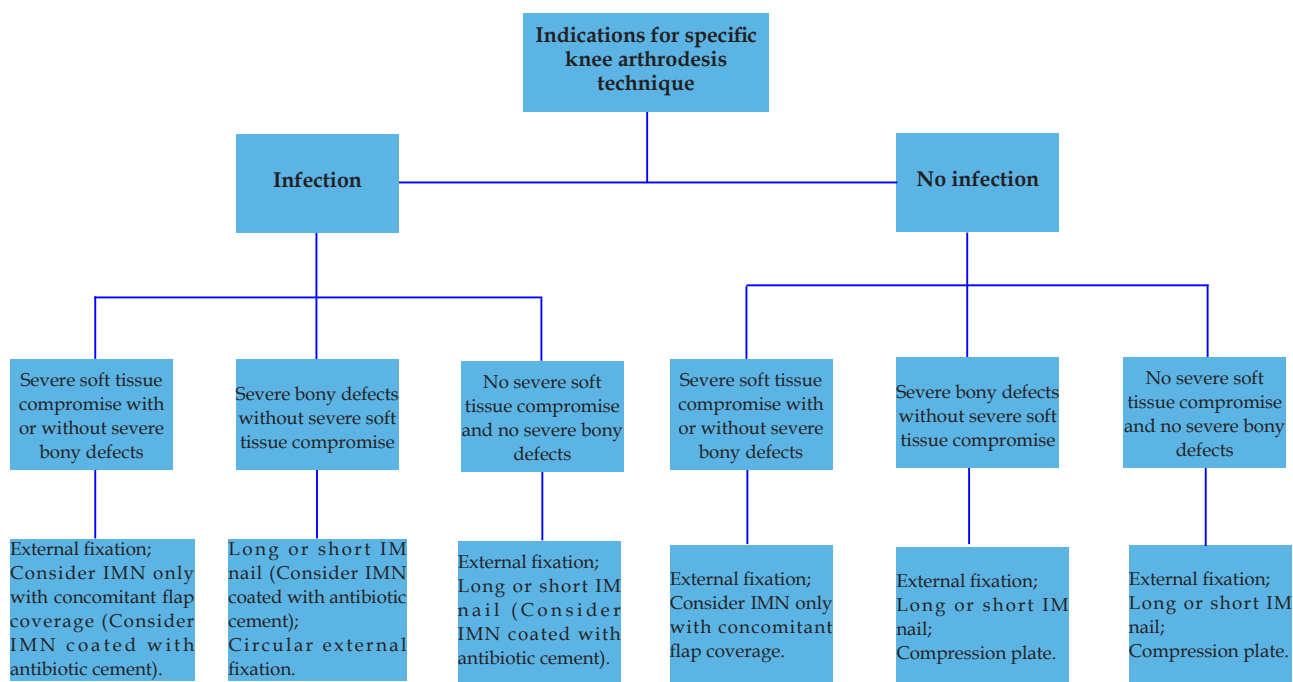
Indications for specific knee arthrodesis technique

Infection

No infection

Severe soft tissue compromise with or without severe bony defects

Severe bony defects without severe soft tissue compromise

No severe soft tissue compromise and no severe bony defects

Severe soft tissue compromise with or without severe bony defects

Severe bony defects without severe soft tissue compromise

No severe soft tissue compromise and no severe bony defects

External fixation;
Consider IMN only with concomitant flap coverage (Consider IMN coated with antibiotic cement).

Long or short IM nail (Consider IMN coated with antibiotic cement);
Circular external fixation.

External fixation;
Long or short IM nail (Consider IMN coated with antibiotic cement).

External fixation;
Consider IMN only with concomitant flap coverage.

External fixation;
Long or short IM nail;
Compression plate.

External fixation;
Long or short IM nail;
Compression plate.